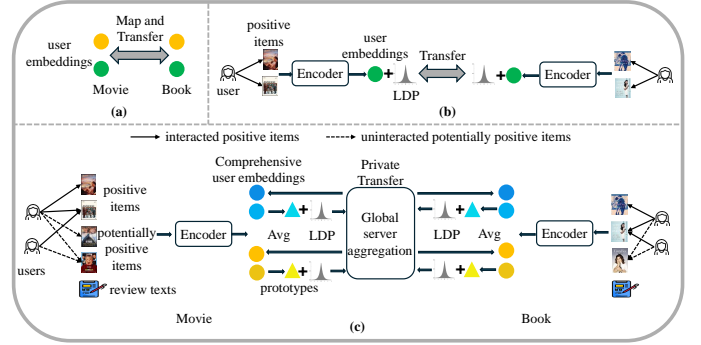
user embeddings

Map and Transfer

Movie

Book

(a)

positive items

user

Encoder

user embeddings

LDP

Transfer

Encoder

(b)

interacted positive items

uninteracted potentially positive items

Comprehensive user embeddings

Private Transfer

positive items

potentially positive items

users

review texts

Encoder

Avg

LDP

Global server aggregation

LDP

Avg

Encoder

prototypes

Movie

(c)

Book